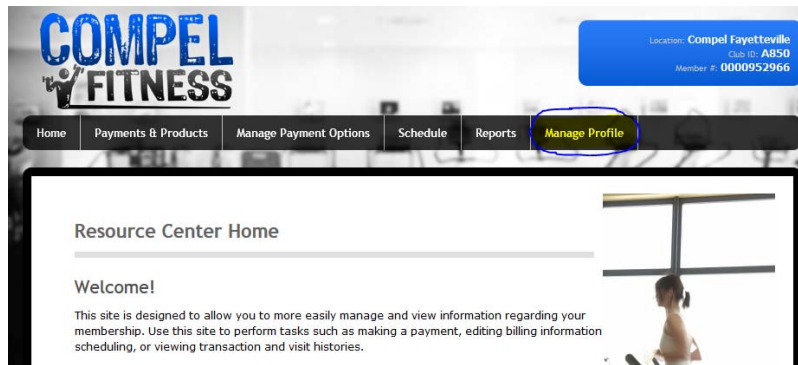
COMPEL FITNESS

Location: Compel Fayetteville
Club ID: A850
Member #: 0000952966

Home | Payments & Products | Manage Payment Options | Schedule | Reports | Manage Profile

Resource Center Home

Welcome!

This site is designed to allow you to more easily manage and view information regarding your membership. Use this site to perform tasks such as making a payment, editing billing information scheduling, or viewing transaction and visit histories.